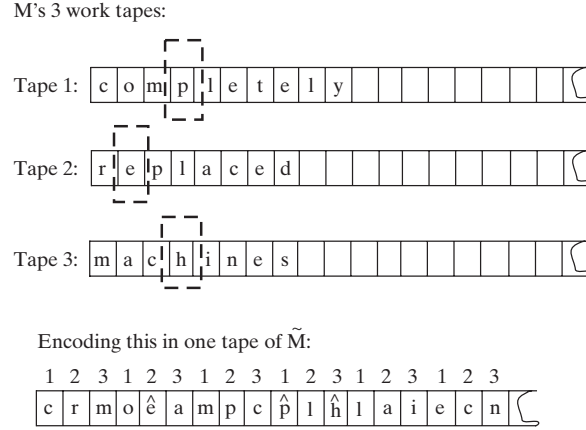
M's 3 work tapes:

Tape 1: | c | o | m | p | l | e | t | e | l | y |

Tape 2: | r | e | p | l | a | c | e | d |

Tape 3: | m | a | c | h | i | n | e | s |

Encoding this in one tape of $\widetilde{M}$:

| 1 | 2 | 3 | 1 | 2 | 3 | 1 | 2 | 3 | 1 | 2 | 3 | 1 | 2 | 3 | 1 | 2 | 3 |
|---|---|---|---|---|---|---|---|---|---|---|---|---|---|---|---|---|---|
| c | r | m | o | $\hat{e}$ | a | m | p | c | $\hat{p}$ | l | $\hat{h}$ | l | a | i | e | c | n |